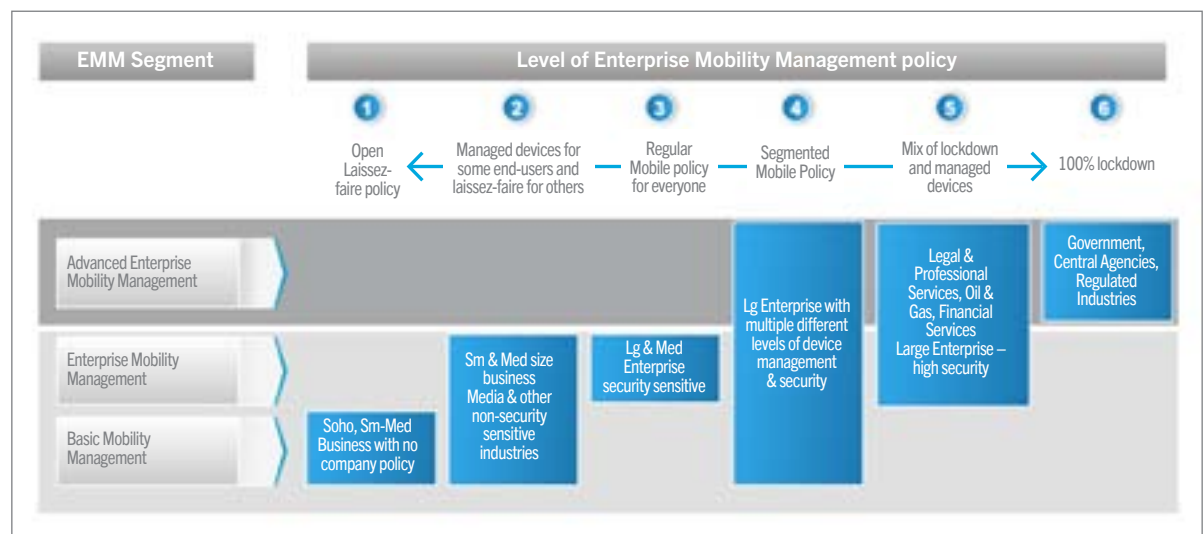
EMM Segment

Level of Enterprise Mobility Management policy

1 Open Laissez-faire policy

2 Managed devices for some end-users and laissez-faire for others

3 Regular Mobile policy for everyone

4 Segmented Mobile Policy

5 Mix of lockdown and managed devices

6 100% lockdown

Advanced Enterprise Mobility Management

Enterprise Mobility Management

Basic Mobility Management

Soho, Sm-Med Business with no company policy

Sm & Med size business Media & other non-security sensitive industries

Lg & Med Enterprise security sensitive

Lg Enterprise with multiple different levels of device management & security

Legal & Professional Services, Oil & Gas, Financial Services Large Enterprise – high security

Government, Central Agencies, Regulated Industries